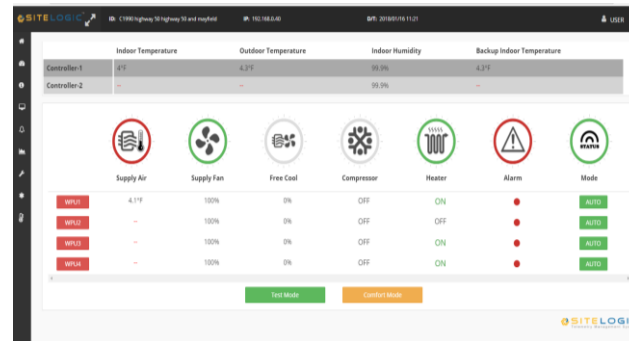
SITELOGIC ID: C1990 highway 50 highway 50 and mayfield IP: 192.168.0.40 D/T: 2018/01/16 11:21 USER

|  | Indoor Temperature | Outdoor Temperature | Indoor Humidity | Backup Indoor Temperature |
|---|---|---|---|---|
| Controller-1 | 4°F | 4.3°F | 99.9% | 4.3°F |
| Controller-2 | -- | -- | 99.9% | -- |

STATUS

|  | Supply Air | Supply Fan | Free Cool | Compressor | Heater | Alarm | Mode |
|---|---|---|---|---|---|---|---|
| WPU1 | 4.1°F | 100% | 0% | OFF | ON |  | AUTO |
| WPU2 | -- | 100% | 0% | OFF | OFF |  | AUTO |
| WPU3 | -- | 100% | 0% | OFF | ON |  | AUTO |
| WPU4 | -- | 100% | 0% | OFF | ON |  | AUTO |

Test Mode Comfort Mode

SITELOGIC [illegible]